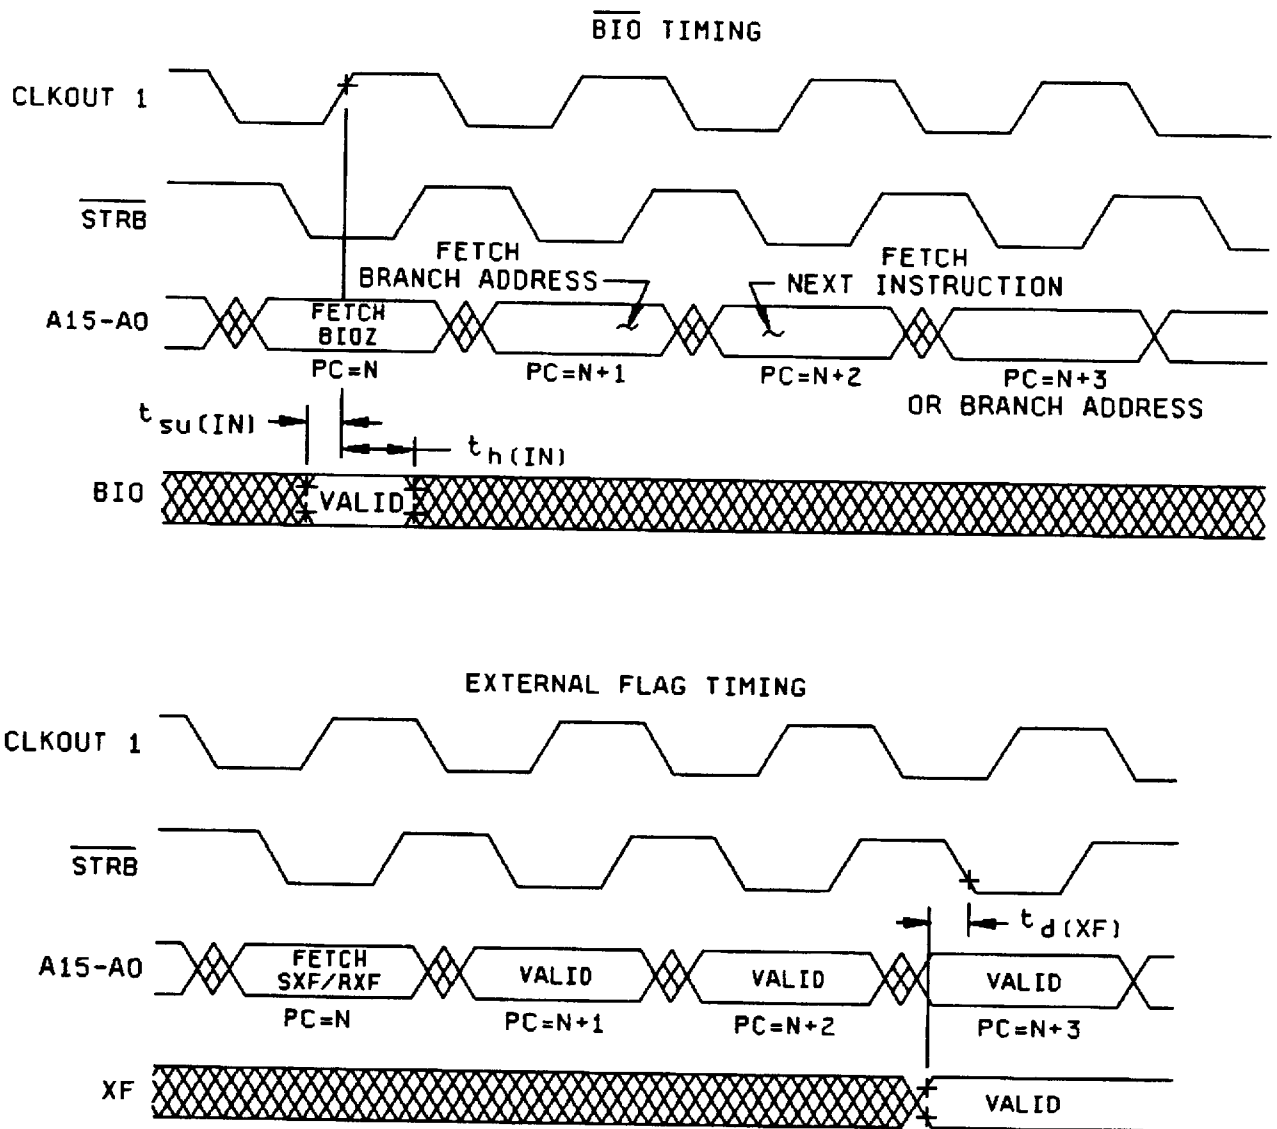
$\overline{\text{BIO}}$ TIMING

CLKOUT 1

$\overline{\text{STRB}}$

FETCH BRANCH ADDRESS

FETCH NEXT INSTRUCTION

A15-A0

FETCH BIOZ

PC=N

PC=N+1

PC=N+2

PC=N+3 OR BRANCH ADDRESS

$t_{su(IN)}$

$t_{h(IN)}$

BIO

VALID

EXTERNAL FLAG TIMING

CLKOUT 1

$\overline{\text{STRB}}$

$t_{d(XF)}$

A15-A0

FETCH SXF/RXF

VALID

VALID

VALID

PC=N

PC=N+1

PC=N+2

PC=N+3

XF

VALID